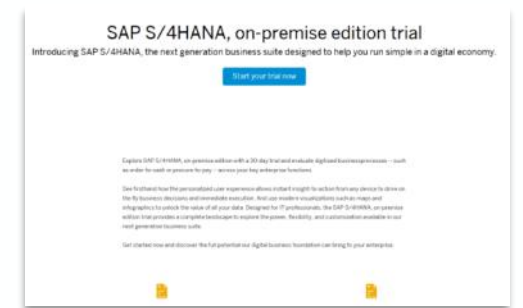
SAP S/4HANA, on-premise edition trial

Introducing SAP S/4HANA, the next generation business suite designed to help you run simple in a digital economy.

Start your trial now

Explore SAP S/4HANA, on-premise edition with a 30-day trial and evaluate digitized business processes – such as order to cash or procure to pay – across your key enterprise functions.

See firsthand how the personalized user experience allows instant insight to action from any device to drive on the fly business decisions and immediate execution. And use modern visualizations such as maps and infographics to unlock the value of all your data. Designed for IT professionals, the SAP S/4HANA, on-premise edition trial provides a complete landscape to explore the power, flexibility, and customization available in our next generation business suite.

Get started now and discover the full potential our digital business foundation can bring to your enterprise.